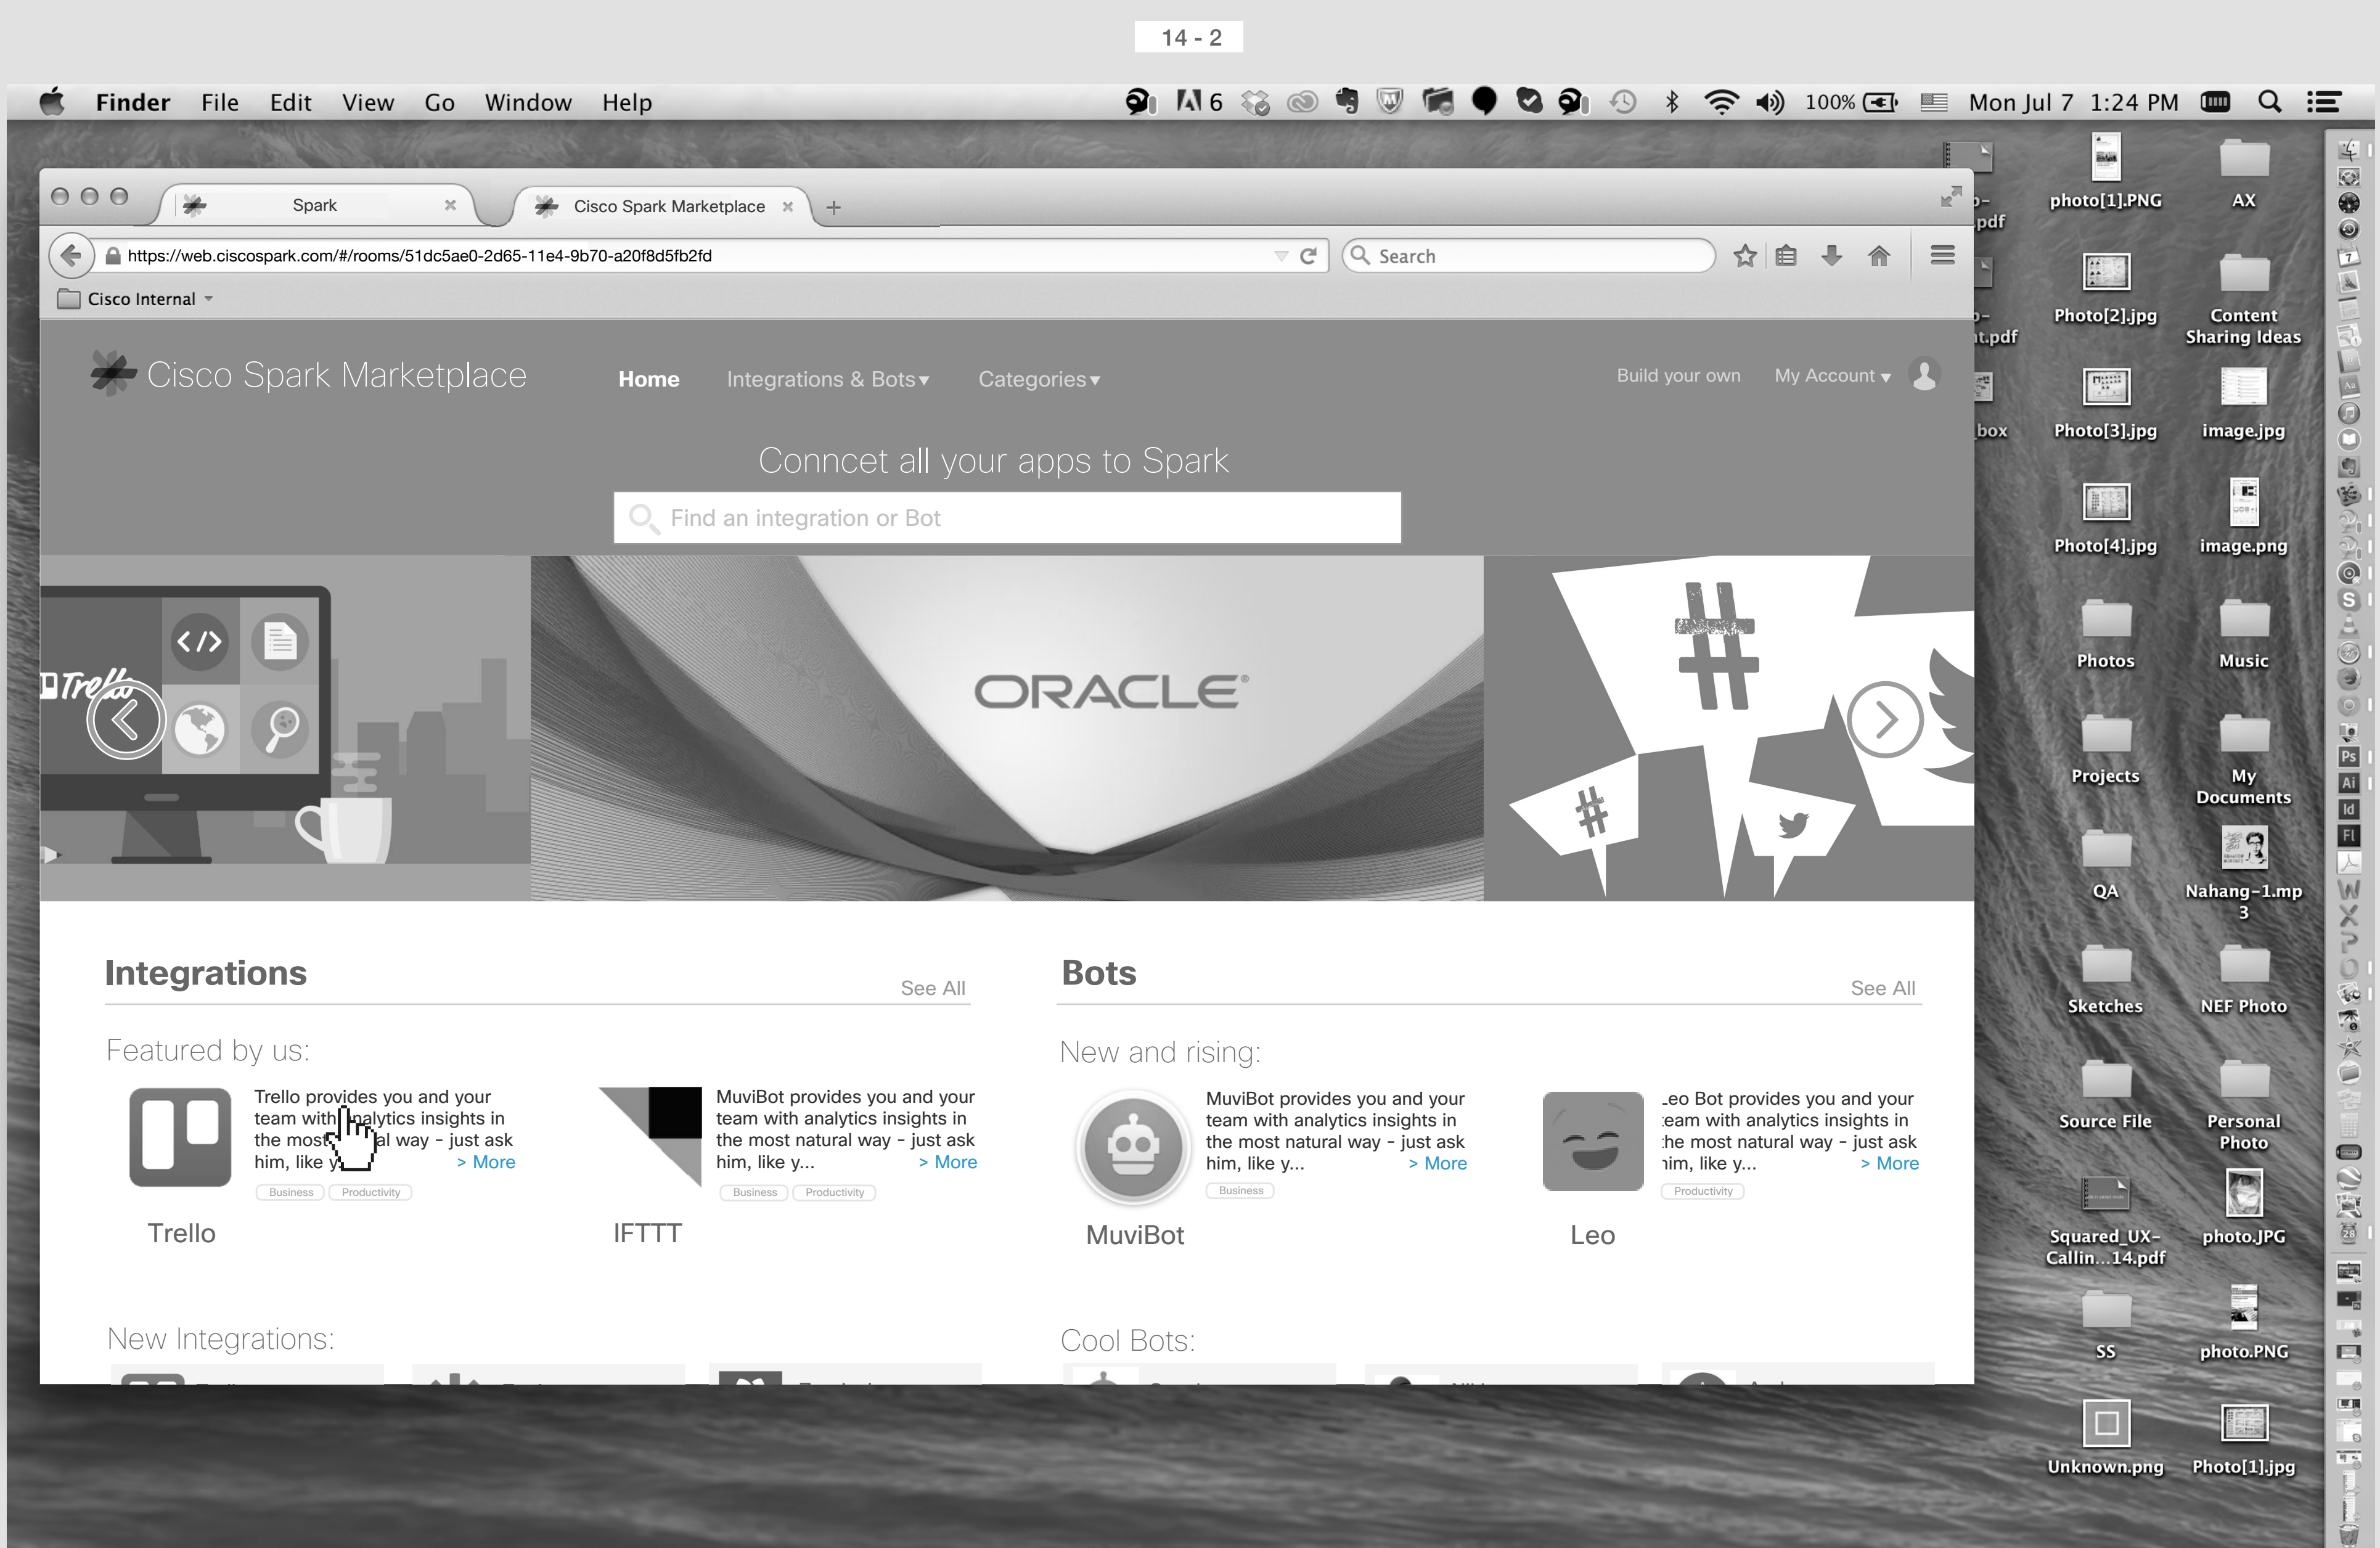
14 - 2

Finder File Edit View Go Window Help

6 100% Mon Jul 7 1:24 PM

Spark ×
Cisco Spark Marketplace ×
+

https://web.ciscospark.com/#/rooms/51dc5ae0-2d65-11e4-9b70-a20f8d5fb2fd

Search

Cisco Internal

Cisco Spark Marketplace

Home Integrations & Bots▾ Categories▾ Build your own My Account ▾

Conncet all your apps to Spark

Find an integration or Bot

Trello

ORACLE

Integrations See All

Featured by us:

Trello provides you and your team with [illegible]alytics insights in the most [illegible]al way - just ask him, like y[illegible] > More

Business Productivity

Trello

MuviBot provides you and your team with analytics insights in the most natural way - just ask him, like y... > More

Business Productivity

IFTTT

Bots See All

New and rising:

MuviBot provides you and your team with analytics insights in the most natural way - just ask him, like y... > More

Business

MuviBot

.eo Bot provides you and your :eam with analytics insights in :he most natural way - just ask ıim, like y... > More

Productivity

Leo

New Integrations:

Cool Bots:

photo[1].PNG
AX
Photo[2].jpg
Content Sharing Ideas
Photo[3].jpg
image.jpg
Photo[4].jpg
image.png
Photos
Music
Projects
My Documents
QA
Nahang-1.mp3
Sketches
NEF Photo
Source File
Personal Photo
Squared_UX-Callin...14.pdf
photo.JPG
SS
photo.PNG
Unknown.png
Photo[1].jpg
pdf
t.pdf
box